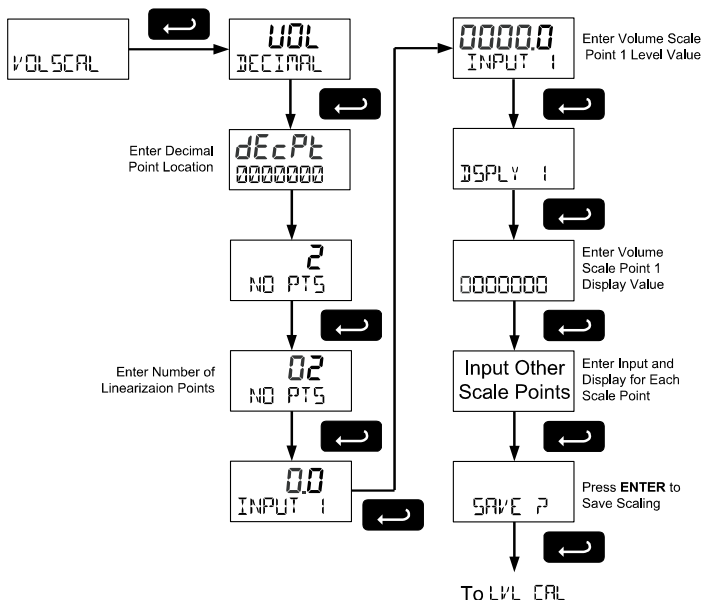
VOLSCAL

VOL
DECIMAL

Enter Decimal Point Location

dEcPt
0000000

2
NO PTS

Enter Number of Linearizaion Points

02
NO PTS

0.0
INPUT 1

0000.0
INPUT 1

Enter Volume Scale Point 1 Level Value

DSPLY 1

0000000

Enter Volume Scale Point 1 Display Value

Input Other Scale Points

Enter Input and Display for Each Scale Point

SAVE ?

Press **ENTER** to Save Scaling

To LVL CAL